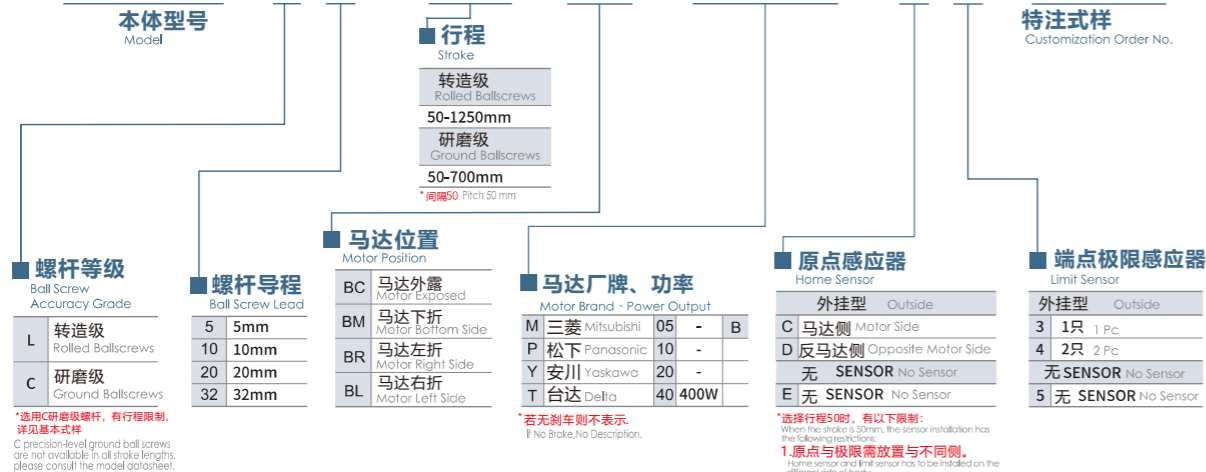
本体型号
Model

行程
Stroke

| 转造级 Rolled Ballscrews |
|---|
| 50-1250mm |
| 研磨级 Ground Ballscrews |
| 50-700mm |

*间隔50 Pitch 50 mm

特注式样
Customization Order No.

螺杆等级
Ball Screw Accuracy Grade

| L | 转造级 Rolled Ballscrews |
|---|---|
| C | 研磨级 Ground Ballscrews |

*选用C研磨级螺杆，有行程限制，详见基本式样
C precision-level ground ball screws are not available in all stroke lengths, please consult the model datasheet.

螺杆导程
Ball Screw Lead

| 5 | 5mm |
|---|---|
| 10 | 10mm |
| 20 | 20mm |
| 32 | 32mm |

马达位置
Motor Position

| BC | 马达外露 Motor Exposed |
|---|---|
| BM | 马达下折 Motor Bottom Side |
| BR | 马达左折 Motor Right Side |
| BL | 马达右折 Motor Left Side |

马达厂牌、功率
Motor Brand、Power Output

| M | 三菱 Mitsubishi | 05 | - | B |
|---|---|---|---|---|
| P | 松下 Panasonic | 10 | - | |
| Y | 安川 Yaskawa | 20 | - | |
| T | 台达 Delta | 40 | 400W | |

*若无刹车则不表示.
If No Brake,No Description.

原点感应器
Home Sensor

| 外挂型 Outside | |
|---|---|
| C | 马达侧 Motor Side |
| D | 反马达侧 Opposite Motor Side |
| | 无 SENSOR No Sensor |
| E | 无 SENSOR No Sensor |

*选择行程50时，有以下限制：
When the stroke is 50mm, the sensor installation has the following restrictions:
1.原点与极限需放置与不同侧。
Home sensor and limit sensor has to be installed on the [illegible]

端点极限感应器
Limit Sensor

| 外挂型 Outside | |
|---|---|
| 3 | 1只 1 Pc |
| 4 | 2只 2 Pc |
| | 无 SENSOR No Sensor |
| 5 | 无 SENSOR No Sensor |